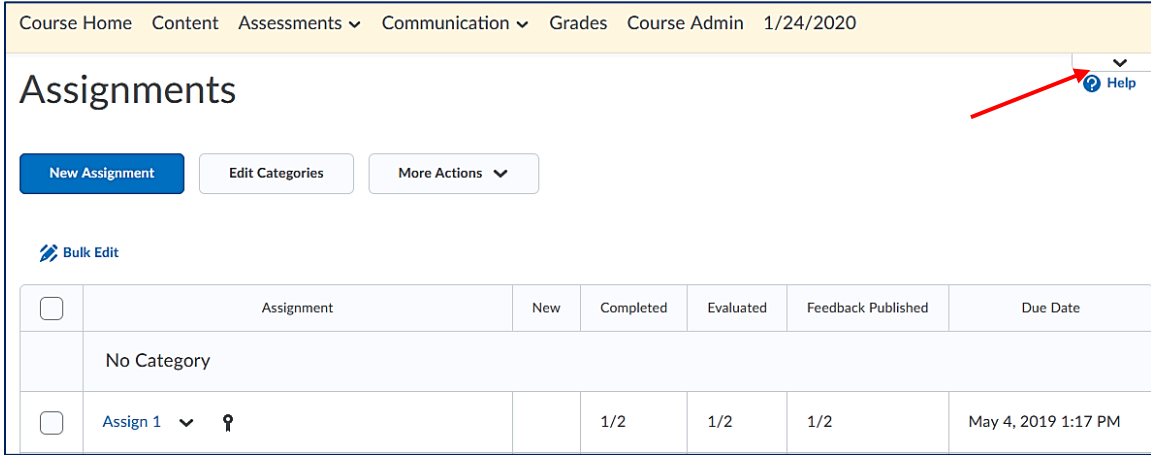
Course Home Content Assessments Communication Grades Course Admin 1/24/2020

Assignments

Help

New Assignment Edit Categories More Actions

Bulk Edit

| | Assignment | New | Completed | Evaluated | Feedback Published | Due Date |
|---|---|---|---|---|---|---|
| | No Category | | | | | |
| | Assign 1 | | 1/2 | 1/2 | 1/2 | May 4, 2019 1:17 PM |